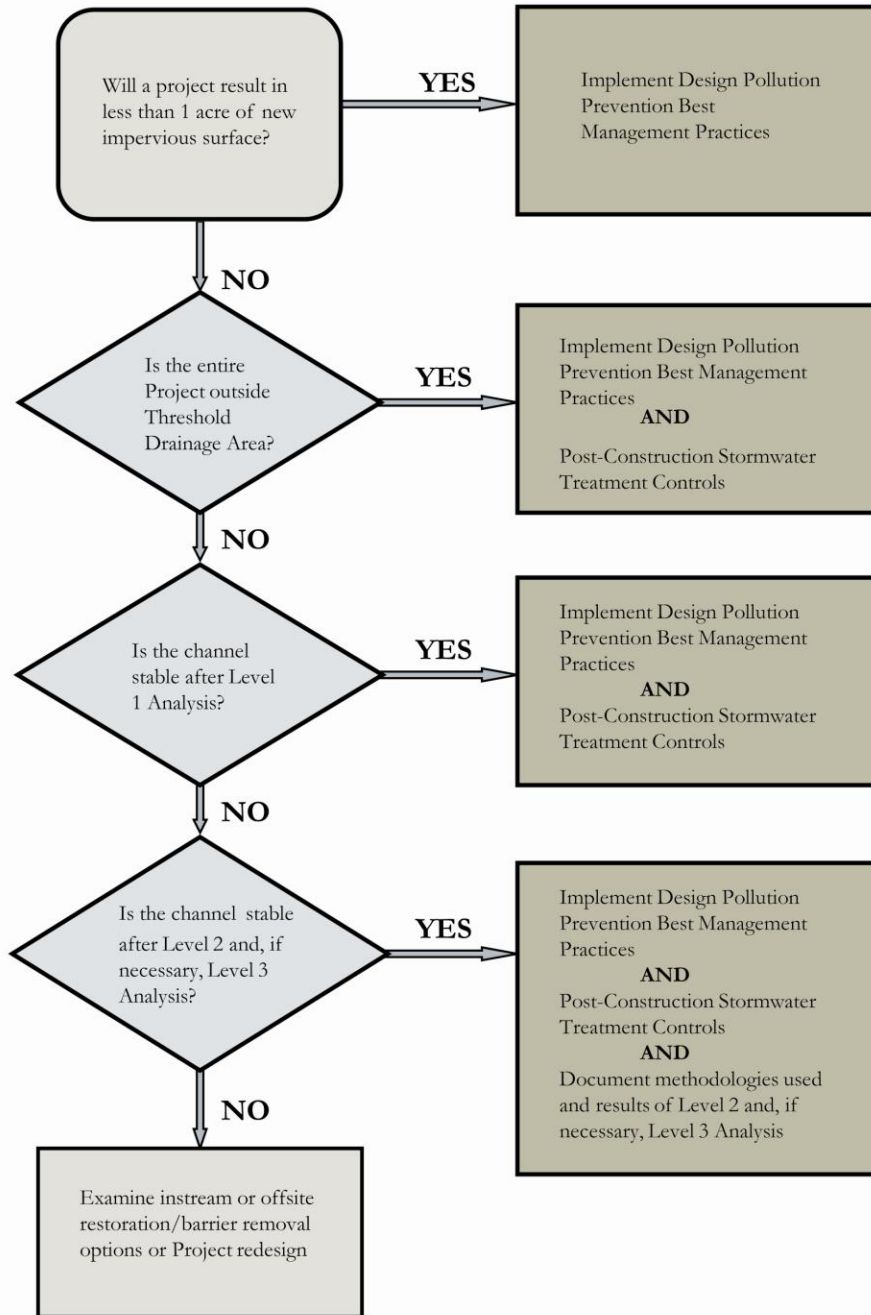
Will a project result in less than 1 acre of new impervious surface?

YES

Implement Design Pollution Prevention Best Management Practices

NO

Is the entire Project outside Threshold Drainage Area?

YES

Implement Design Pollution Prevention Best Management Practices
AND
Post-Construction Stormwater Treatment Controls

NO

Is the channel stable after Level 1 Analysis?

YES

Implement Design Pollution Prevention Best Management Practices
AND
Post-Construction Stormwater Treatment Controls

NO

Is the channel stable after Level 2 and, if necessary, Level 3 Analysis?

YES

Implement Design Pollution Prevention Best Management Practices
AND
Post-Construction Stormwater Treatment Controls
AND
Document methodologies used and results of Level 2 and, if necessary, Level 3 Analysis

NO

Examine instream or offsite restoration/barrier removal options or Project redesign